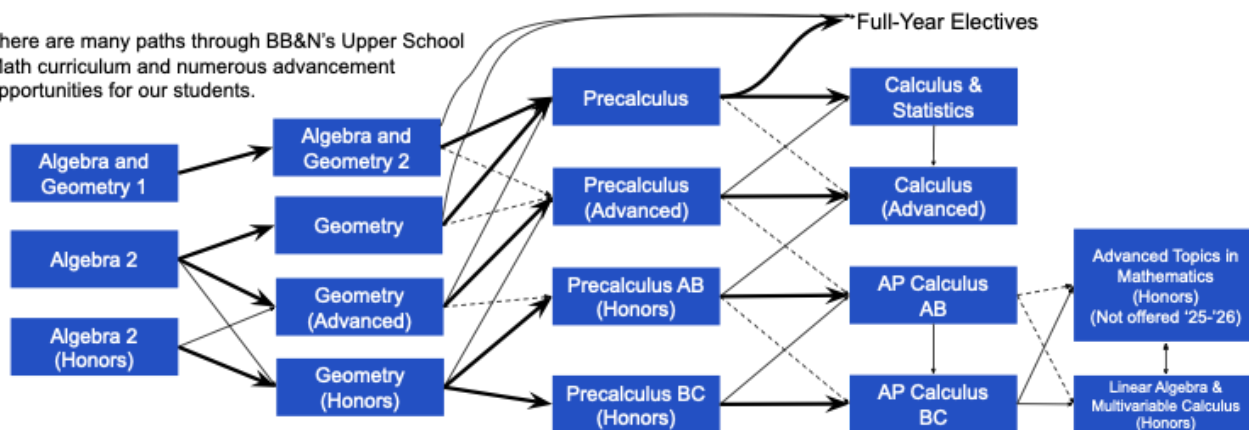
here are many paths through BB&N's Upper School lath curriculum and numerous advancement pportunities for our students.

Full-Year Electives

Algebra and Geometry 1

Algebra 2

Algebra 2 (Honors)

Algebra and Geometry 2

Geometry

Geometry (Advanced)

Geometry (Honors)

Precalculus

Precalculus (Advanced)

Precalculus AB (Honors)

Precalculus BC (Honors)

Calculus & Statistics

Calculus (Advanced)

AP Calculus AB

AP Calculus BC

Advanced Topics in Mathematics (Honors) (Not offered '25-'26)

Linear Algebra & Multivariable Calculus (Honors)